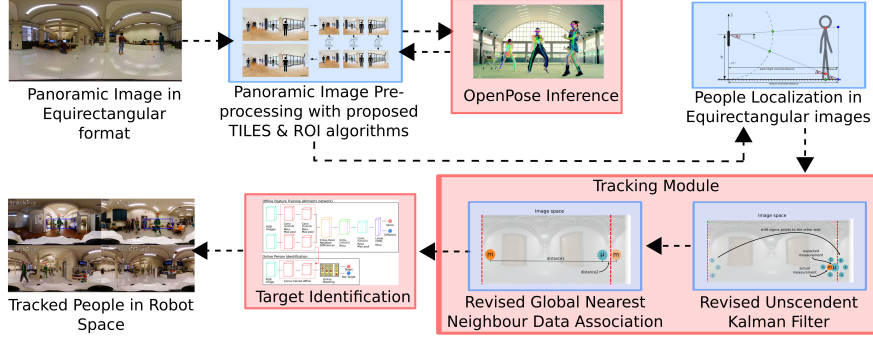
Panoramic Image in Equirectangular format

Panoramic Image Preprocessing with proposed TILES & ROI algorithms

OpenPose Inference

People Localization in Equirectangular images

Tracking Module

Image space

distance1

distance2

Image space

shift sigma points to the other side

expected measurement

actual measurement

Offline Person Identification

Online Person Identification

Target Identification

Tracked People in Robot Space

Revised Global Nearest Neighbour Data Association

Revised Unscendent Kalman Filter